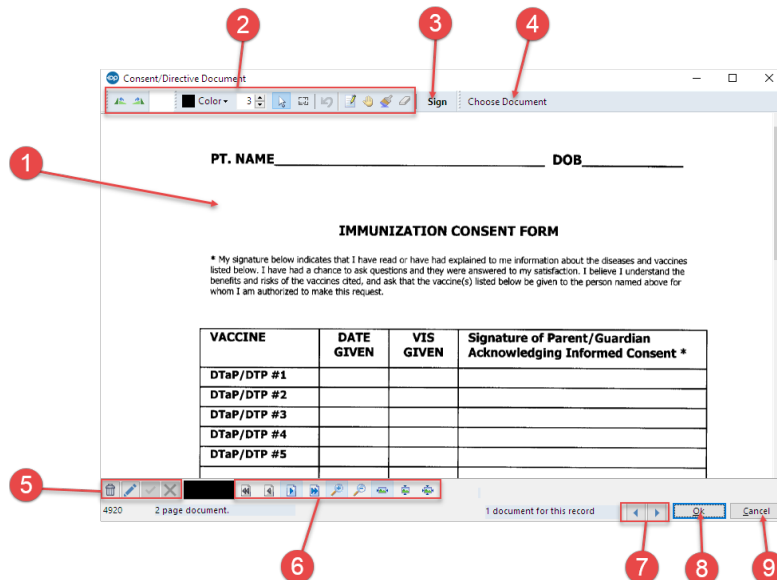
2 3 4

Consent/Directive Document

Color 3 Sign Choose Document

1

PT. NAME________________________________ DOB____________

IMMUNIZATION CONSENT FORM

* My signature below indicates that I have read or have had explained to me information about the diseases and vaccines listed below. I have had a chance to ask questions and they were answered to my satisfaction. I believe I understand the benefits and risks of the vaccines cited, and ask that the vaccine(s) listed below be given to the person named above for whom I am authorized to make this request.

| VACCINE | DATE GIVEN | VIS GIVEN | Signature of Parent/Guardian Acknowledging Informed Consent * |
|---|---|---|---|
| DTaP/DTP #1 | | | |
| DTaP/DTP #2 | | | |
| DTaP/DTP #3 | | | |
| DTaP/DTP #4 | | | |
| DTaP/DTP #5 | | | |

5

4920 2 page document. 1 document for this record Ok Cancel

6 7 8 9